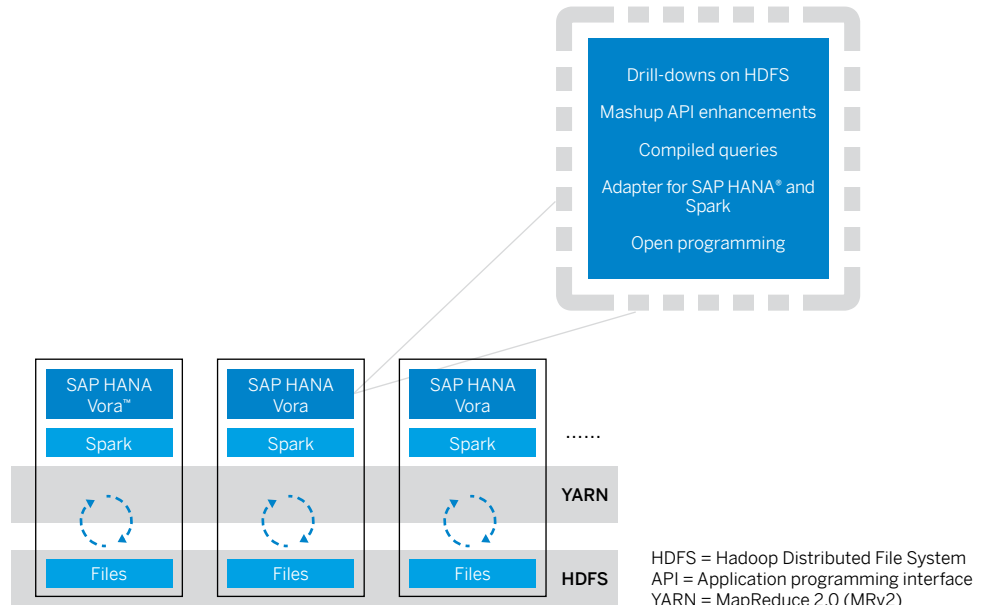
Drill-downs on HDFS

Mashup API enhancements

Compiled queries

Adapter for SAP HANA® and Spark

Open programming

SAP HANA Vora™

Spark

Files

SAP HANA Vora

Spark

Files

SAP HANA Vora

Spark

Files

......

YARN

HDFS

HDFS = Hadoop Distributed File System
API = Application programming interface
YARN = MapReduce 2.0 (MRv2)